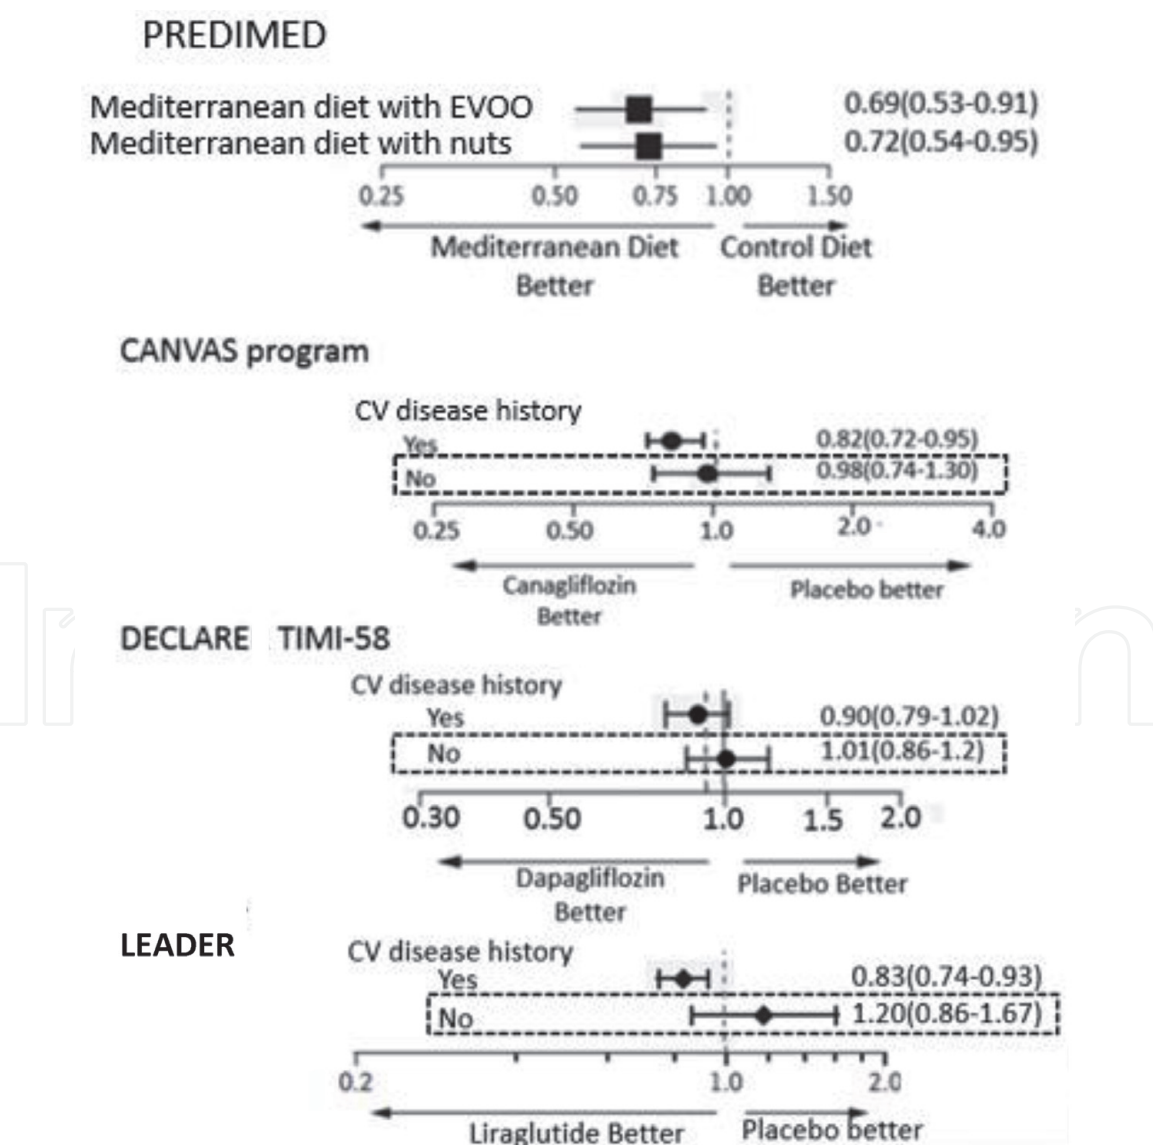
PREDIMED

Mediterranean diet with EVOO 0.69(0.53-0.91)
Mediterranean diet with nuts 0.72(0.54-0.95)

0.25 0.50 0.75 1.00 1.50

Mediterranean Diet Better

Control Diet Better

CANVAS program

CV disease history
Yes 0.82(0.72-0.95)
No 0.98(0.74-1.30)

0.25 0.50 1.0 2.0 4.0

Canagliflozin Better

Placebo better

DECLARE TIMI-58

CV disease history
Yes 0.90(0.79-1.02)
No 1.01(0.86-1.2)

0.30 0.50 1.0 1.5 2.0

Dapagliflozin Better

Placebo Better

LEADER

CV disease history
Yes 0.83(0.74-0.93)
No 1.20(0.86-1.67)

0.2 1.0 2.0

Liraglutide Better

Placebo better